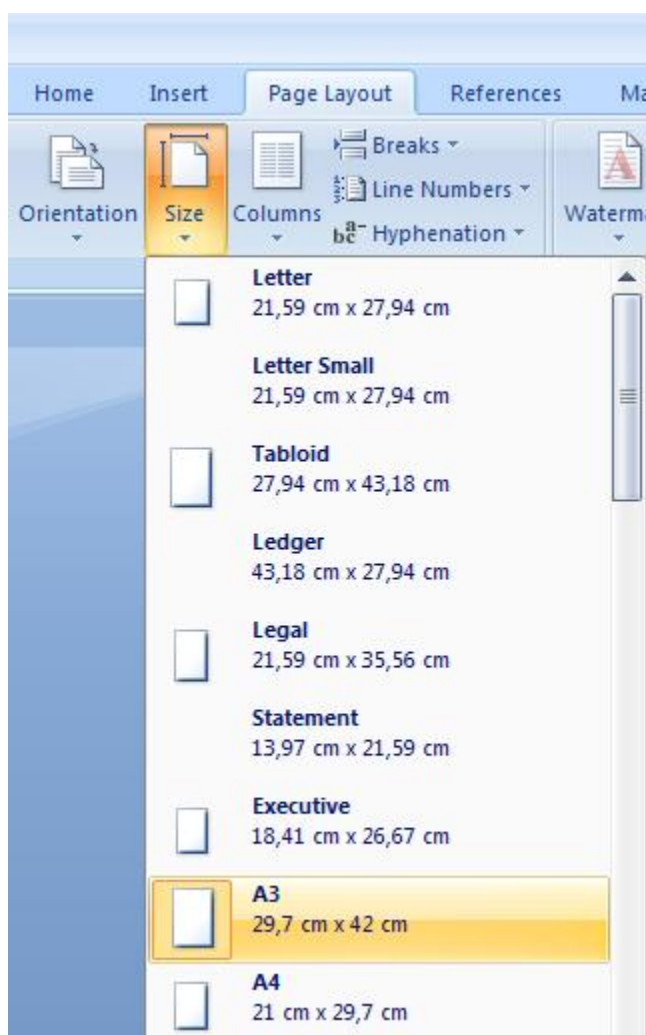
Home Insert Page Layout References Ma

Orientation Size Columns Breaks Line Numbers Hyphenation Waterma

Letter
21,59 cm x 27,94 cm

Letter Small
21,59 cm x 27,94 cm

Tabloid
27,94 cm x 43,18 cm

Ledger
43,18 cm x 27,94 cm

Legal
21,59 cm x 35,56 cm

Statement
13,97 cm x 21,59 cm

Executive
18,41 cm x 26,67 cm

A3
29,7 cm x 42 cm

A4
21 cm x 29,7 cm